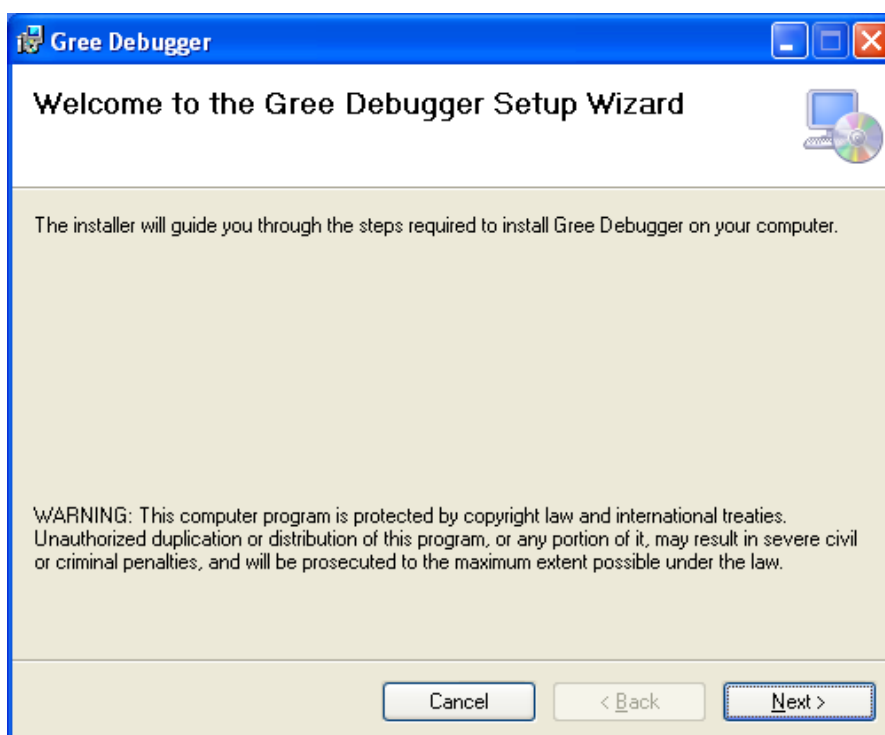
Gree Debugger

Welcome to the Gree Debugger Setup Wizard

The installer will guide you through the steps required to install Gree Debugger on your computer.

WARNING: This computer program is protected by copyright law and international treaties. Unauthorized duplication or distribution of this program, or any portion of it, may result in severe civil or criminal penalties, and will be prosecuted to the maximum extent possible under the law.

Cancel

< Back

Next >